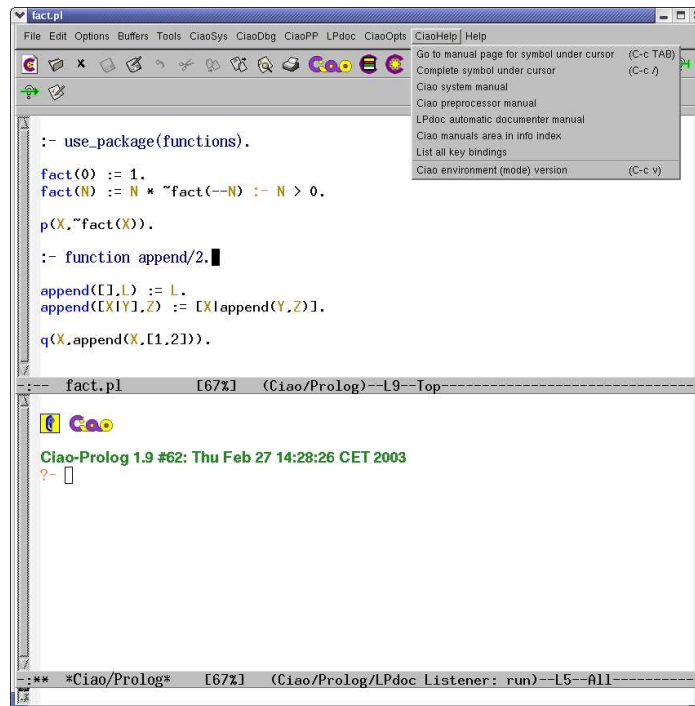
fact.pl

File Edit Options Buffers Tools CiaoSys CiaoDbg CiaoPP LPdoc CiaoOpts CiaoHelp Help

Go to manual page for symbol under cursor (C-c TAB)
Complete symbol under cursor (C-c /)
Ciao system manual
Ciao preprocessor manual
LPdoc automatic documenter manual
Ciao manuals area in info index
List all key bindings
Ciao environment (mode) version (C-c v)

Ciao

:- use_package(functions).

fact(0) := 1.
fact(N) := N * ~fact(--N) :- N > 0.

p(X,~fact(X)).

:- function append/2.

append([],L) := L.
append([X|Y],Z) := [X|append(Y,Z)].

q(X,append(X,[1,2])).

-:-- fact.pl [67%] (Ciao/Prolog)--L9--Top-----------------------------------

Ciao

Ciao-Prolog 1.9 #62: Thu Feb 27 14:28:26 CET 2003
?-

-:** *Ciao/Prolog* [67%] (Ciao/Prolog/LPdoc Listener: run)--L5--All----------